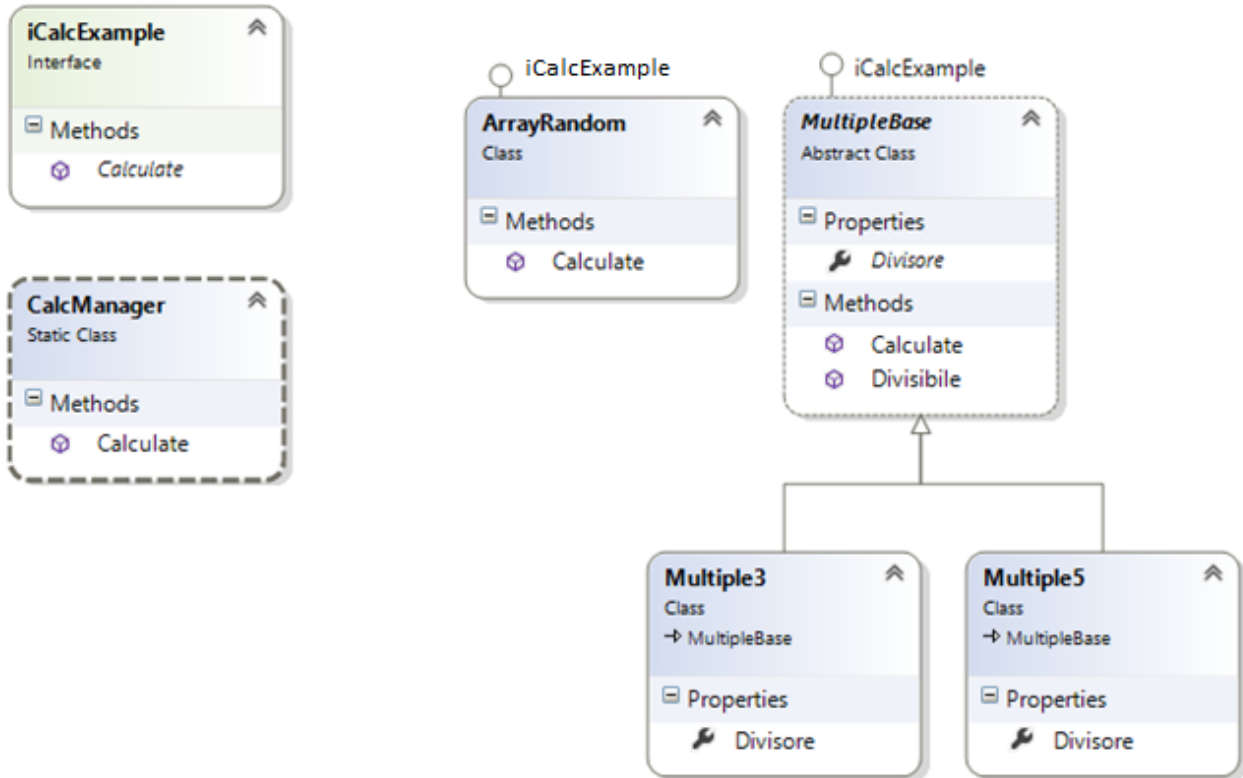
iCalcExample
Interface

Methods

Calculate

CalcManager
Static Class

Methods

Calculate

iCalcExample

ArrayRandom
Class

Methods

Calculate

iCalcExample

MultipleBase
Abstract Class

Properties

Divisore

Methods

Calculate

Divisibile

Multiple3
Class
→ MultipleBase

Properties

Divisore

Multiple5
Class
→ MultipleBase

Properties

Divisore